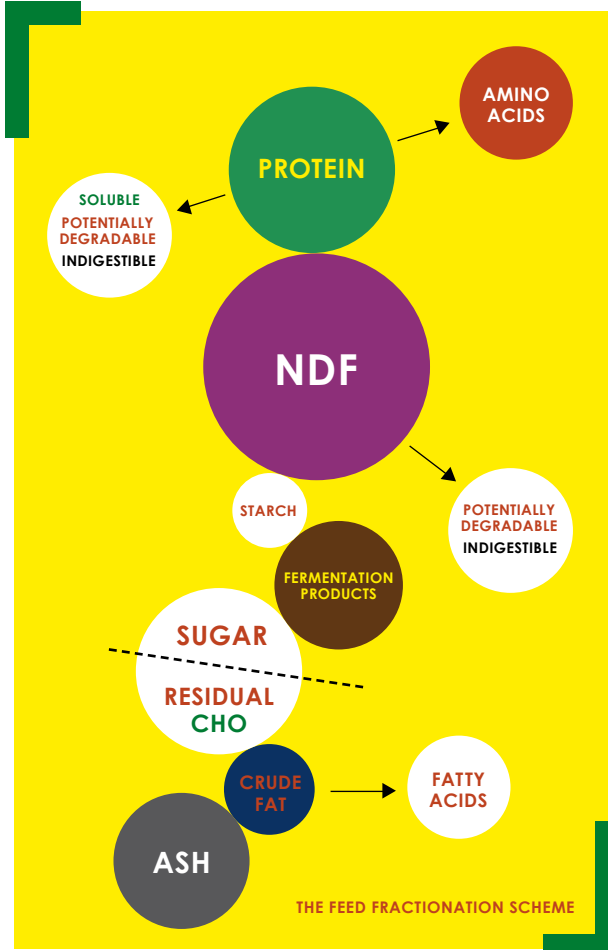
AMINO ACIDS

PROTEIN

SOLUBLE
POTENTIALLY DEGRADABLE
INDIGESTIBLE

NDF

POTENTIALLY DEGRADABLE
INDIGESTIBLE

STARCH

FERMENTATION PRODUCTS

SUGAR

RESIDUAL CHO

CRUDE FAT

FATTY ACIDS

ASH

THE FEED FRACTIONATION SCHEME